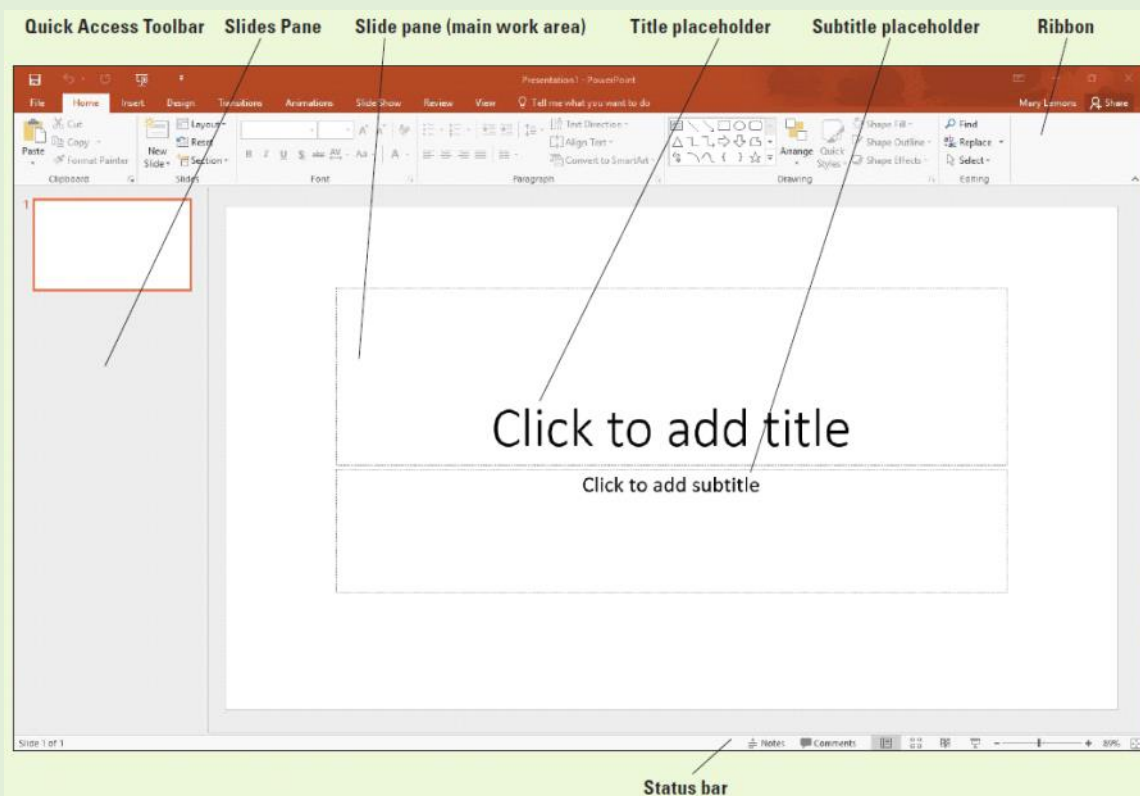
Quick Access Toolbar Slides Pane Slide pane (main work area) Title placeholder Subtitle placeholder Ribbon

Presentation1 - PowerPoint

File Home Insert Design Transitions Animations Slide Show Review View Tell me what you want to do Mary Lemons Share

Paste Cut Copy Format Painter Clipboard New Slide Layout Reset Section Slides Font Paragraph Text Direction Align Text Convert to SmartArt Arrange Quick Styles Shape Fill Shape Outline Shape Effects Drawing Find Replace Select Editing

1

Click to add title

Click to add subtitle

Slide 1 of 1 Notes Comments 89%

Status bar